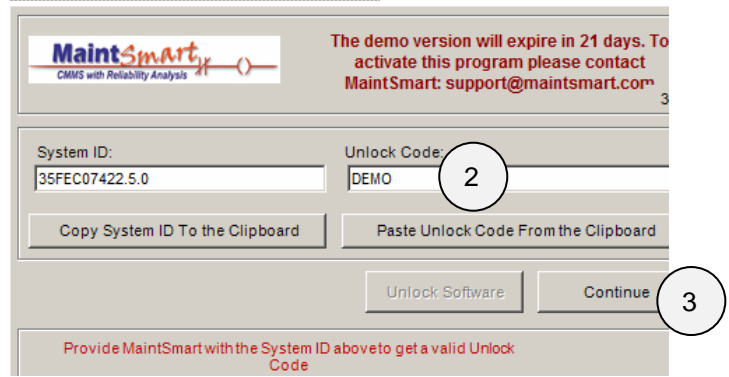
MaintSmart
CMMS with Reliability Analysis

The demo version will expire in 21 days. To activate this program please contact MaintSmart: support@maintsmart.com

3

System ID:
35FEC07422.5.0

Unlock Code:
DEMO

2

Copy System ID To the Clipboard

Paste Unlock Code From the Clipboard

Unlock Software

Continue

3

Provide MaintSmart with the System ID aboveto get a valid Unlock Code